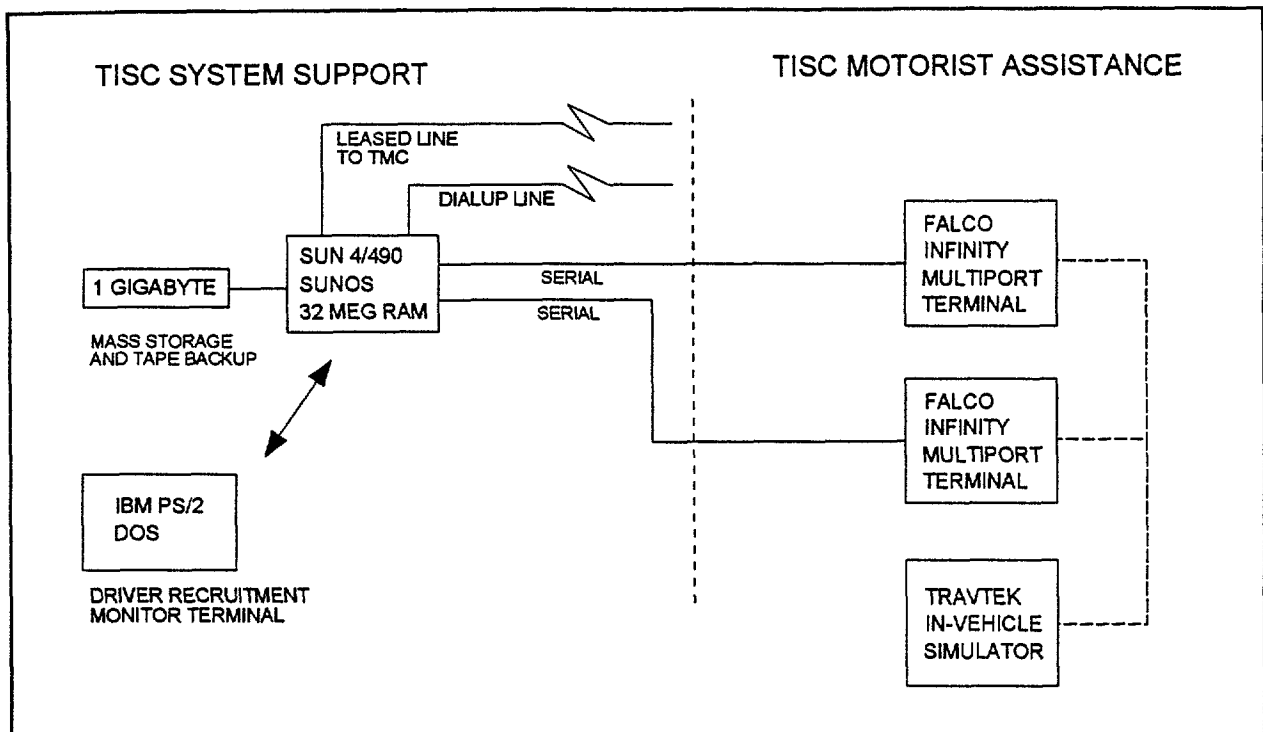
TISC SYSTEM SUPPORT

TISC MOTORIST ASSISTANCE

LEASED LINE TO TMC

DIALUP LINE

1 GIGABYTE

MASS STORAGE AND TAPE BACKUP

SUN 4/490 SUNOS 32 MEG RAM

SERIAL

SERIAL

FALCO INFINITY MULTIPORT TERMINAL

FALCO INFINITY MULTIPORT TERMINAL

IBM PS/2 DOS

DRIVER RECRUITMENT MONITOR TERMINAL

TRAVTEK IN-VEHICLE SIMULATOR